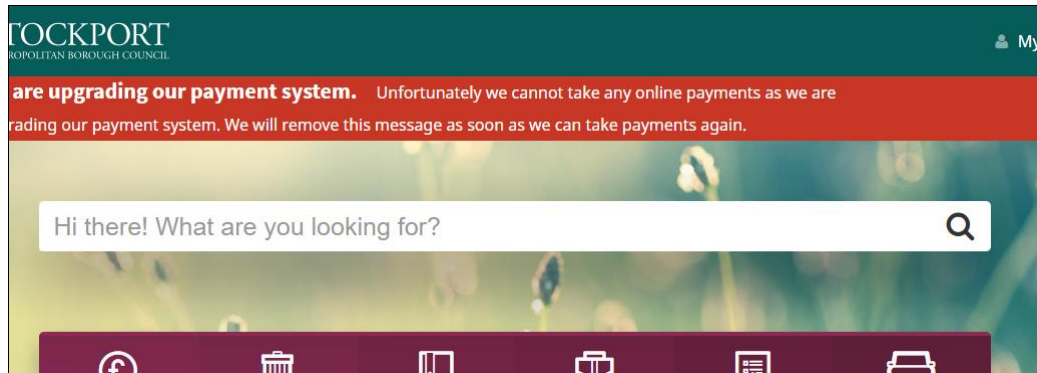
TOCKPORT
ROPOLITAN BOROUGH COUNCIL

My

are upgrading our payment system. Unfortunately we cannot take any online payments as we are rading our payment system. We will remove this message as soon as we can take payments again.

Hi there! What are you looking for?